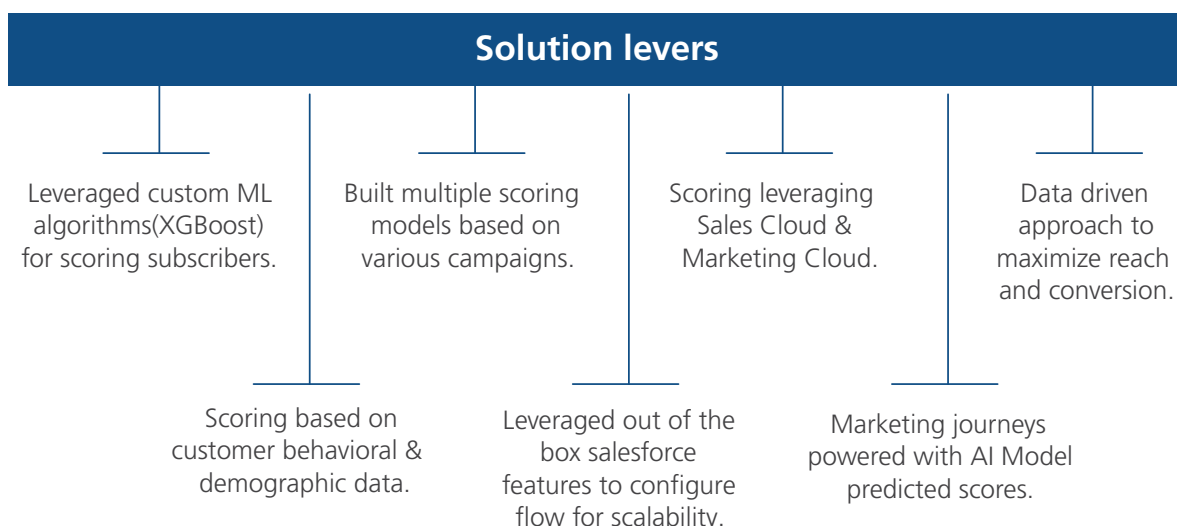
Solution levers

Leveraged custom ML algorithms(XGBoost) for scoring subscribers.

Built multiple scoring models based on various campaigns.

Scoring leveraging Sales Cloud & Marketing Cloud.

Data driven approach to maximize reach and conversion.

Scoring based on customer behavioral & demographic data.

Leveraged out of the box salesforce features to configure flow for scalability.

Marketing journeys powered with AI Model predicted scores.